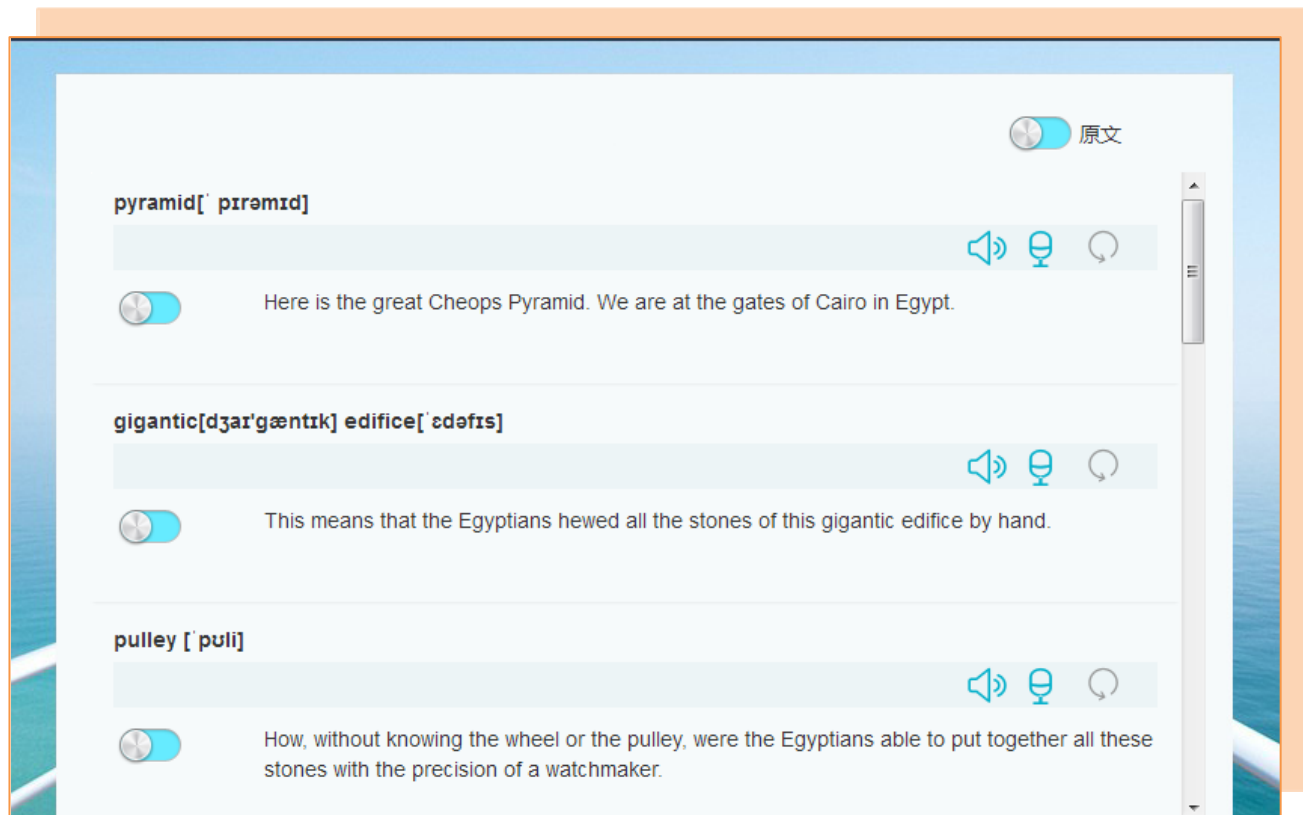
原文

pyramid[ˈ pɪrəmɪd]

Here is the great Cheops Pyramid. We are at the gates of Cairo in Egypt.

gigantic[dʒaɪ'gæntɪk] edifice[ˈɛdəfɪs]

This means that the Egyptians hewed all the stones of this gigantic edifice by hand.

pulley [ˈpʊli]

How, without knowing the wheel or the pulley, were the Egyptians able to put together all these stones with the precision of a watchmaker.